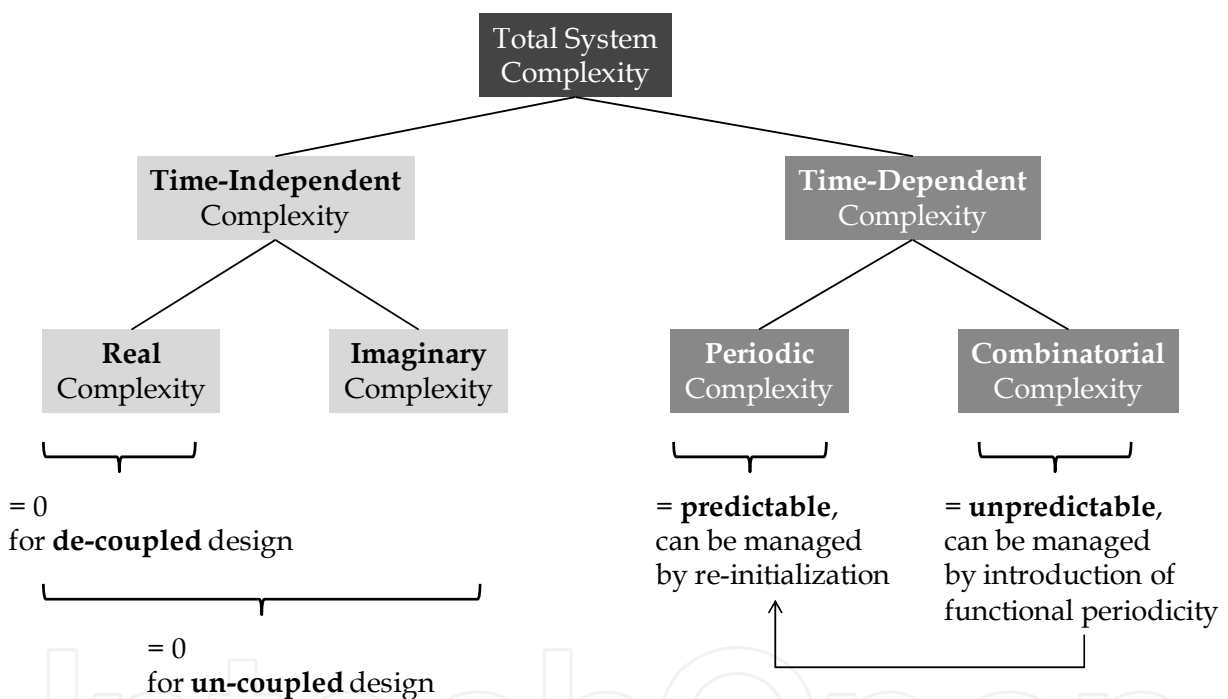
Total System Complexity

**Time-Independent** Complexity

**Time-Dependent** Complexity

**Real** Complexity

**Imaginary** Complexity

**Periodic** Complexity

**Combinatorial** Complexity

= 0
for **de-coupled** design

= 0
for **un-coupled** design

= **predictable**,
can be managed
by re-initialization

= **unpredictable**,
can be managed
by introduction of
functional periodicity